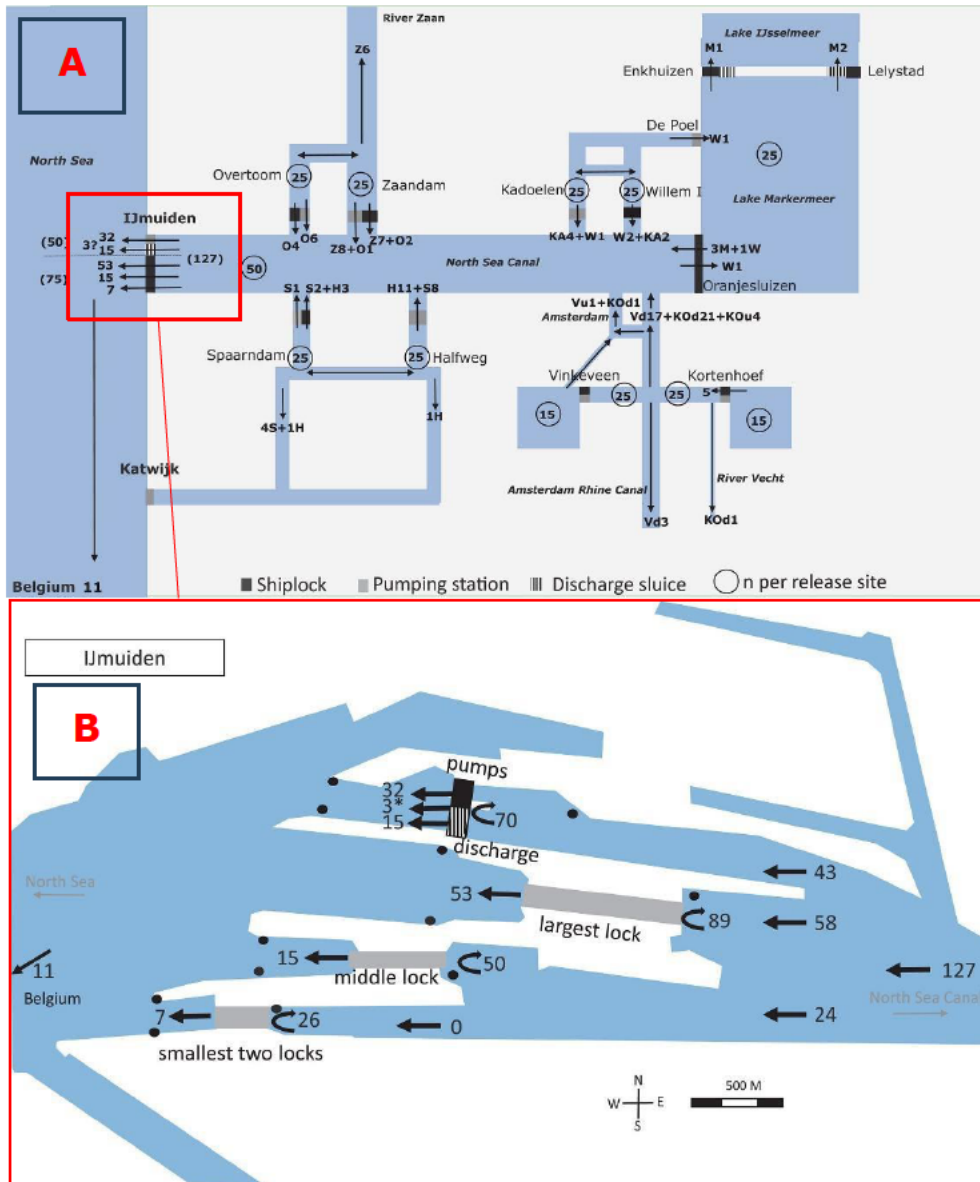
A

River Zaan

Lake IJsselmeer

M1

M2

Enkhuizen

Lelystad

Z6

De Poel

W1

North Sea

Overtoom

25

25

Zaandam

Kadoelen

25

25

Willem I

25

Lake Markermeer

IJmuiden

(50)

3?

32

15

(127)

53

(75)

15

7

50

O4

O6

Z8+O1

Z7+O2

KA4+W1

W2+KA2

3M+1W

North Sea Canal

W1

Oranjesluizen

S1

S2+H3

H11+S8

Vu1+KOd1

Amsterdam

Vd17+KOd21+KOu4

Spaarndam

25

25

Halfweg

Vinkeveen

Kortenhoef

15

25

25

5

15

4S+1H

1H

Katwijk

Amsterdam Rhine Canal

River Vecht

Vd3

KOd1

Belgium 11

Shiplock

Pumping station

Discharge sluice

n per release site

IJmuiden

B

pumps

32

3*

15

70

discharge

43

53

North Sea

largest lock

89

58

15

middle lock

50

127

11

Belgium

North Sea Canal

7

26

0

24

smallest two locks

N

W

E

S

500 M